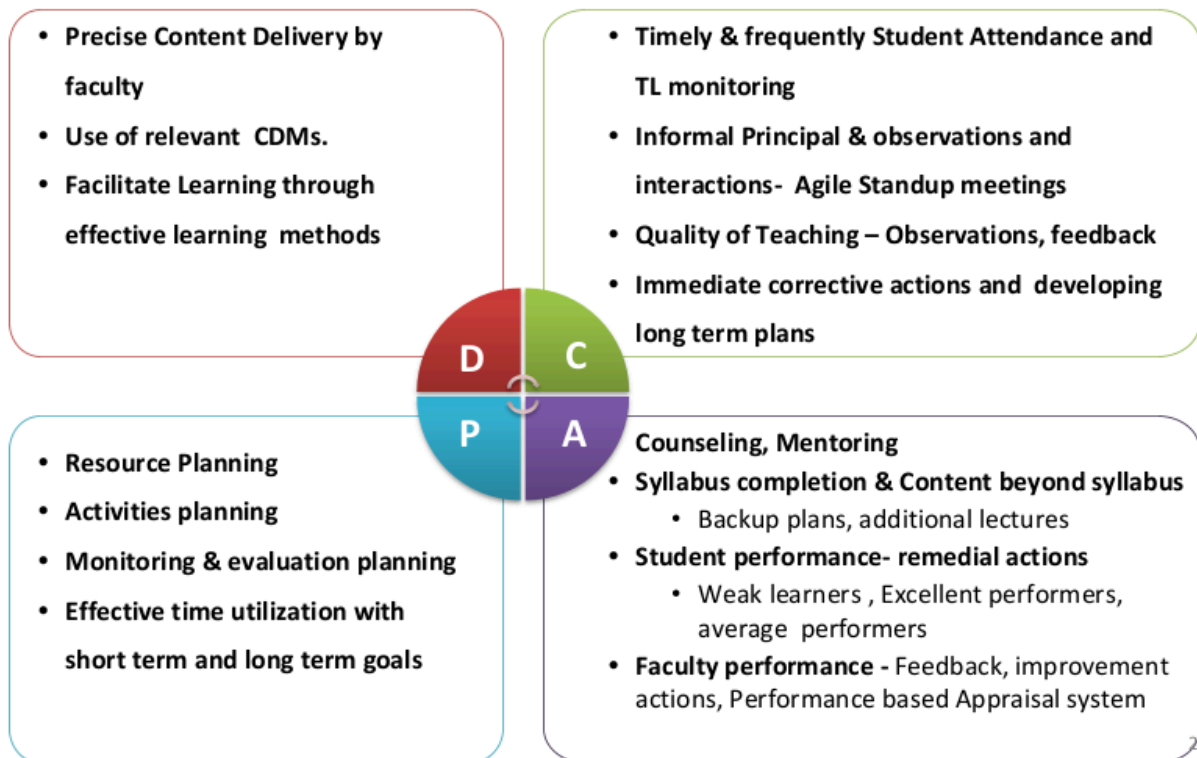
- Precise Content Delivery by faculty
- Use of relevant CDMs.
- Facilitate Learning through effective learning methods

- Timely & frequently Student Attendance and TL monitoring
- Informal Principal & observations and interactions- Agile Standup meetings
- Quality of Teaching – Observations, feedback
- Immediate corrective actions and developing long term plans

D C P A

- Resource Planning
- Activities planning
- Monitoring & evaluation planning
- Effective time utilization with short term and long term goals

Counseling, Mentoring
- Syllabus completion & Content beyond syllabus
  - Backup plans, additional lectures
- Student performance- remedial actions
  - Weak learners , Excellent performers, average performers
- Faculty performance - Feedback, improvement actions, Performance based Appraisal system

2